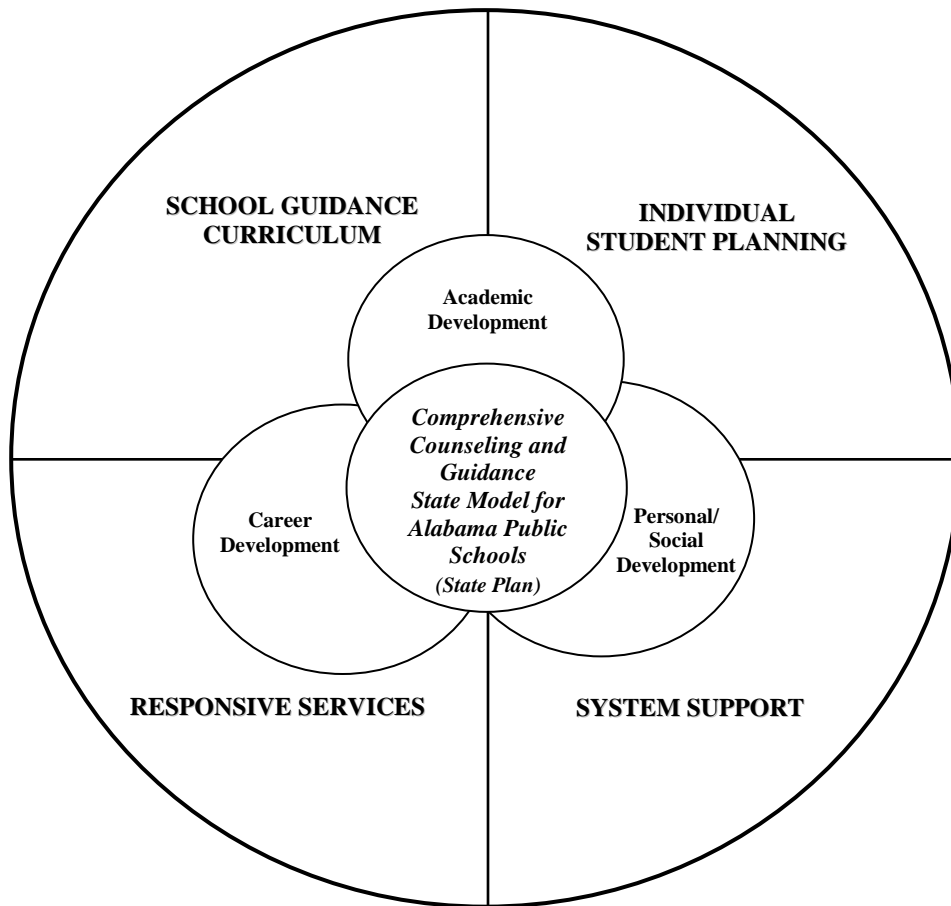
SCHOOL GUIDANCE CURRICULUM

INDIVIDUAL STUDENT PLANNING

Academic Development

Comprehensive Counseling and Guidance State Model for Alabama Public Schools (State Plan)

Career Development

Personal/ Social Development

RESPONSIVE SERVICES

SYSTEM SUPPORT